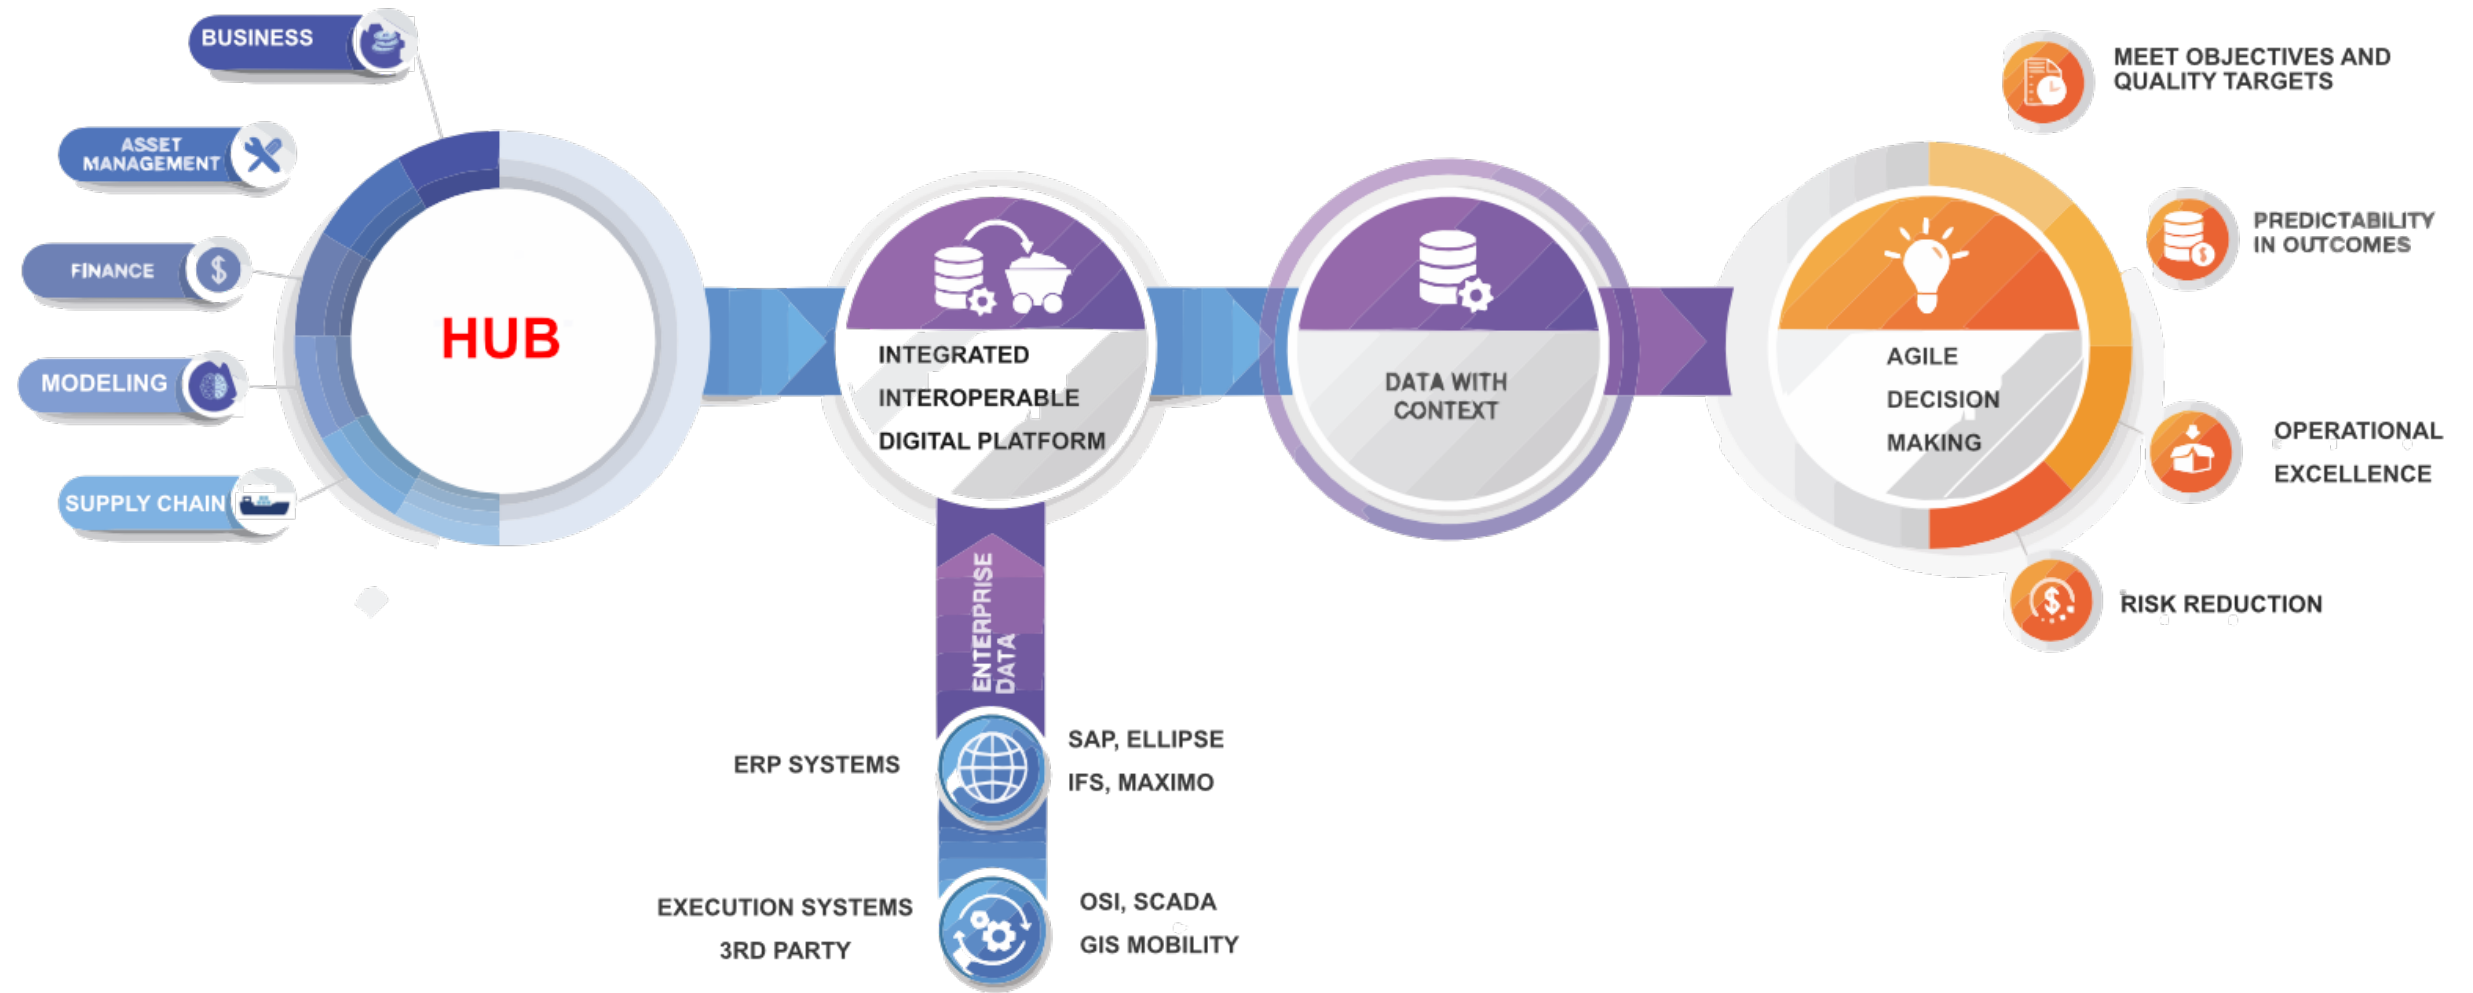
BUSINESS

ASSET MANAGEMENT

FINANCE

MODELING

SUPPLY CHAIN

HUB

INTEGRATED
INTEROPERABLE
DIGITAL PLATFORM

DATA WITH CONTEXT

AGILE
DECISION
MAKING

MEET OBJECTIVES AND QUALITY TARGETS

PREDICTABILITY IN OUTCOMES

OPERATIONAL EXCELLENCE

RISK REDUCTION

ENTERPRISE DATA

ERP SYSTEMS

SAP, ELLIPSE
IFS, MAXIMO

EXECUTION SYSTEMS
3RD PARTY

OSI, SCADA
GIS MOBILITY